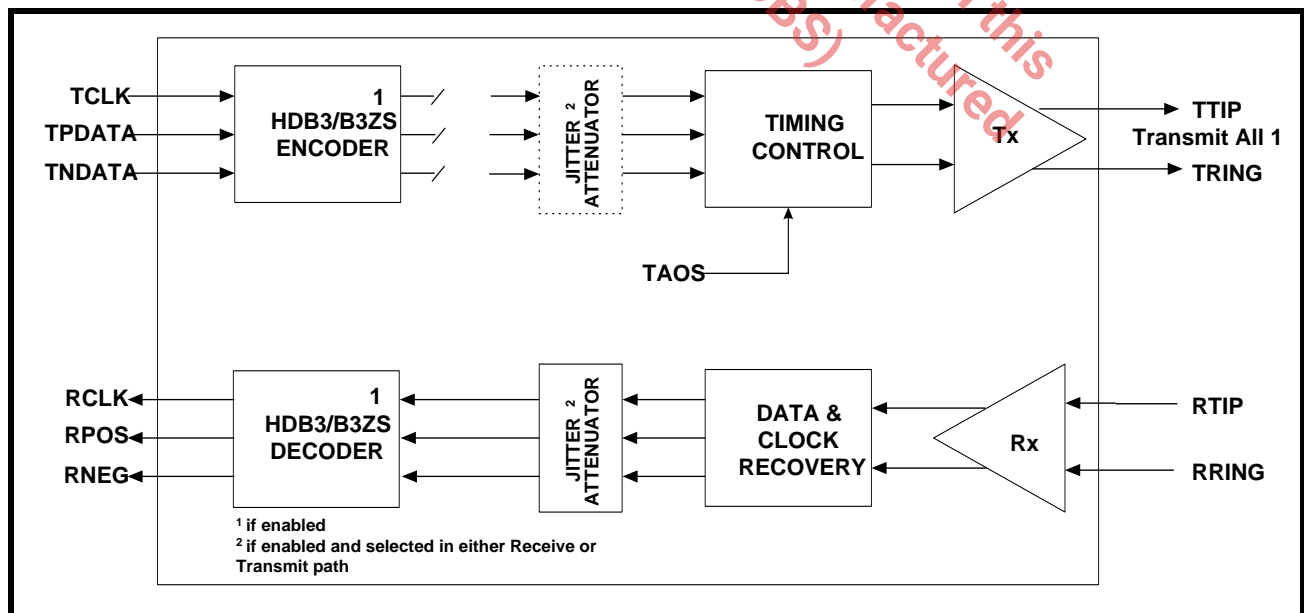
BS) actured this

TCLK
TPDATA
TNDATA

1
HDB3/B3ZS
ENCODER

JITTER $^2$
ATTENUATOR

TIMING
CONTROL

Tx

TTIP
Transmit All 1
TRING

TAOS

RCLK
RPOS
RNEG

1
HDB3/B3ZS
DECODER

JITTER $^2$
ATTENUATOR

DATA &
CLOCK
RECOVERY

Rx

RTIP
RRING

$^1$ if enabled
$^2$ if enabled and selected in either Receive or Transmit path